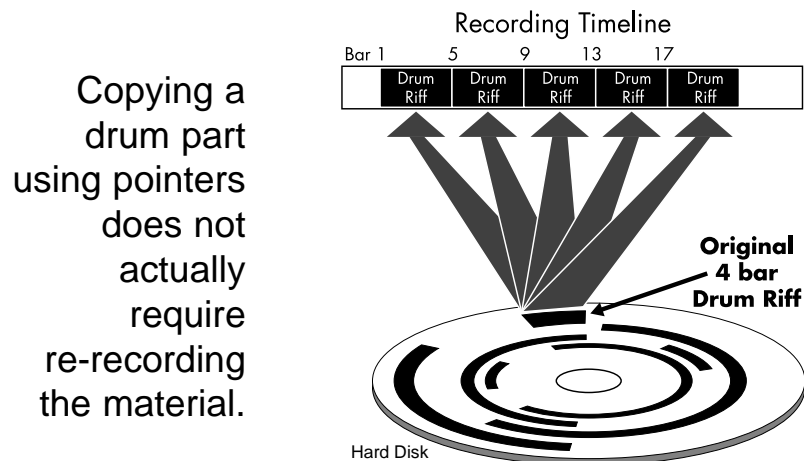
Copying a drum part using pointers does not actually require re-recording the material.

Recording Timeline

Bar 1 5 9 13 17

| Drum Riff | Drum Riff | Drum Riff | Drum Riff | Drum Riff |
|---|---|---|---|---|

Original 4 bar Drum Riff

Hard Disk